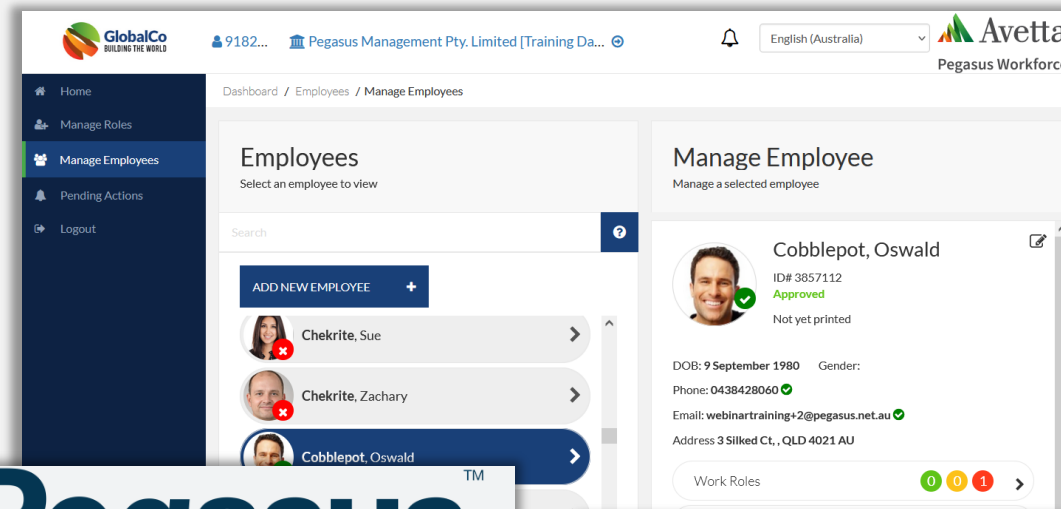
GlobalCo
BUILDING THE WORLD

9182...

Pegasus Management Pty. Limited [Training Da...

English (Australia)

Avetta

Pegasus Workforc

Home

Manage Roles

Manage Employees

Pending Actions

Logout

Dashboard / Employees / Manage Employees

Employees

Select an employee to view

Search

ADD NEW EMPLOYEE +

Chekrite, Sue

Chekrite, Zachary

Cobblepot, Oswald

Manage Employee

Manage a selected employee

Cobblepot, Oswald

ID# 3857112

Approved

Not yet printed

DOB: 9 September 1980 Gender:

Phone: 0438428060

Email: webinartraining+2@pegasus.net.au

Address 3 Silked Ct, , QLD 4021 AU

Work Roles 0 0 1

TM